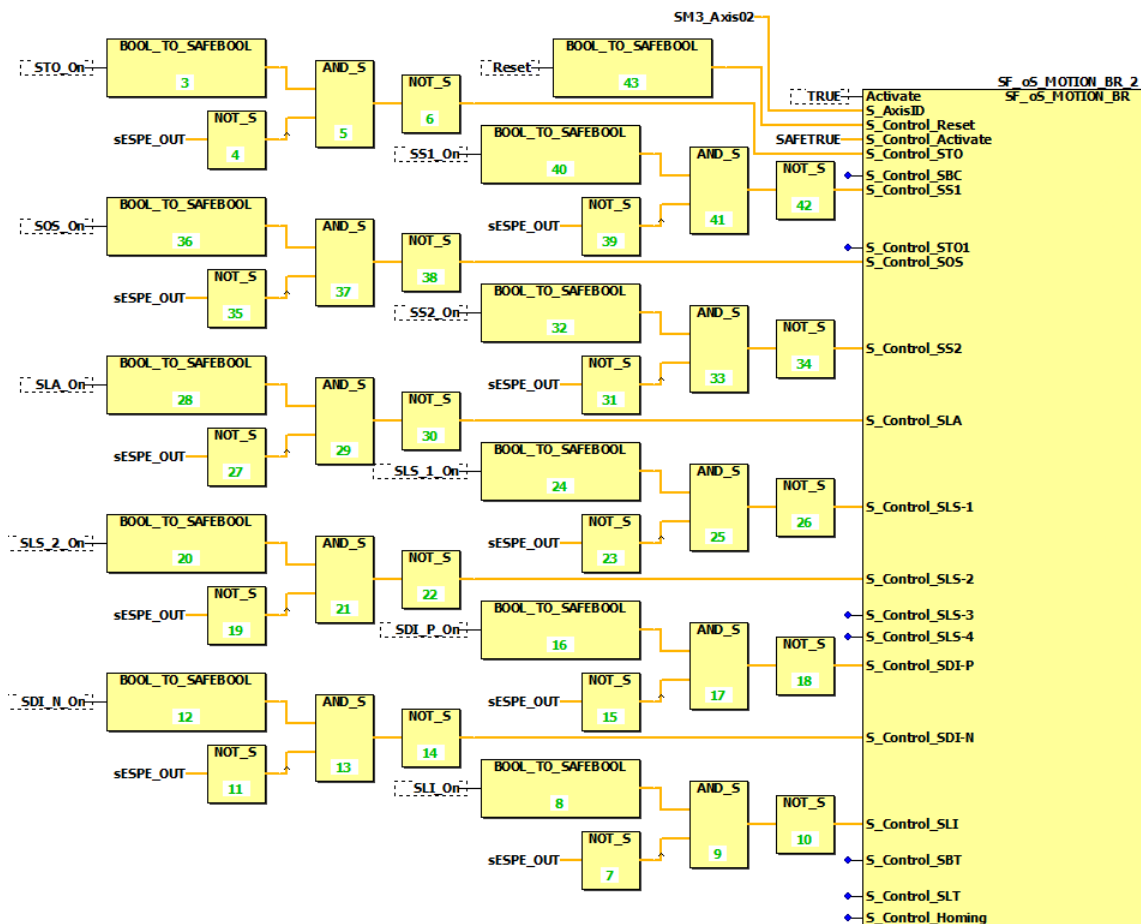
SM3_Axis02
STO_On
BOOL_TO_SAFEBOOL
3
AND_S
5
NOT_S
6
Reset
BOOL_TO_SAFEBOOL
43
TRUE
SF_oS_MOTION_BR_2
SF_oS_MOTION_BR
Activate
S_AxisID
S_Control_Reset
SAFETRUE
S_Control_Activate
S_Control_STO
sESPE_OUT
NOT_S
4
SS1_On
BOOL_TO_SAFEBOOL
40
AND_S
41
NOT_S
42
S_Control_SBC
S_Control_SS1
sESPE_OUT
NOT_S
39
S_Control_STO1
SOS_On
BOOL_TO_SAFEBOOL
36
AND_S
37
NOT_S
38
S_Control_SOS
sESPE_OUT
NOT_S
35
SS2_On
BOOL_TO_SAFEBOOL
32
AND_S
33
NOT_S
34
S_Control_SS2
sESPE_OUT
NOT_S
31
SLA_On
BOOL_TO_SAFEBOOL
28
AND_S
29
NOT_S
30
S_Control_SLA
sESPE_OUT
NOT_S
27
SLS_1_On
BOOL_TO_SAFEBOOL
24
AND_S
25
NOT_S
26
S_Control_SLS-1
sESPE_OUT
NOT_S
23
SLS_2_On
BOOL_TO_SAFEBOOL
20
AND_S
21
NOT_S
22
S_Control_SLS-2
sESPE_OUT
NOT_S
19
SDI_P_On
BOOL_TO_SAFEBOOL
16
AND_S
17
NOT_S
18
S_Control_SLS-3
S_Control_SLS-4
S_Control_SDI-P
sESPE_OUT
NOT_S
15
SDI_N_On
BOOL_TO_SAFEBOOL
12
AND_S
13
NOT_S
14
S_Control_SDI-N
sESPE_OUT
NOT_S
11
SLI_On
BOOL_TO_SAFEBOOL
8
AND_S
9
NOT_S
10
S_Control_SLI
sESPE_OUT
NOT_S
7
S_Control_SBT
S_Control_SLT
S_Control_Homing